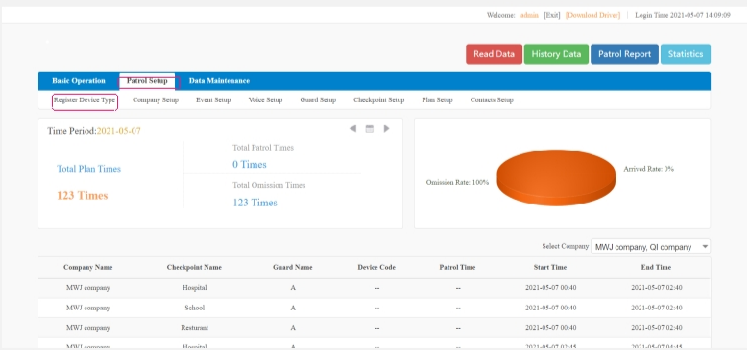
Welcome: admin [Exit] [Download Driver] | Login Time 2021-05-07 14:09:09

Read Data History Data Patrol Report Statistics

Basic Operation Patrol Setup Data Maintenance

Register Device Type Company Setup Event Setup Voice Setup Guard Setup Checkpoint Setup Plan Setup Contacts Setup

Time Period:2021-05-07

Total Plan Times

123 Times

Total Patrol Times

0 Times

Total Omission Times

123 Times

Omission Rate: 100%

Arrived Rate: 3%

Select Company MWJ company, QI company

| Company Name | Checkpoint Name | Guard Name | Device Code | Patrol Time | Start Time | End Time |
|---|---|---|---|---|---|---|
| MWJ company | Hospital | A | -- | -- | 2021-05-07 00:40 | 2021-05-07 02:40 |
| MWJ company | School | A | -- | -- | 2021-05-07 00:40 | 2021-05-07 02:40 |
| MWJ company | Resturant | A | -- | -- | 2021-05-07 00:40 | 2021-05-07 02:40 |
| MWJ company | Hospital | A | -- | -- | 2021-05-07 02:45 | 2021-05-07 04:45 |